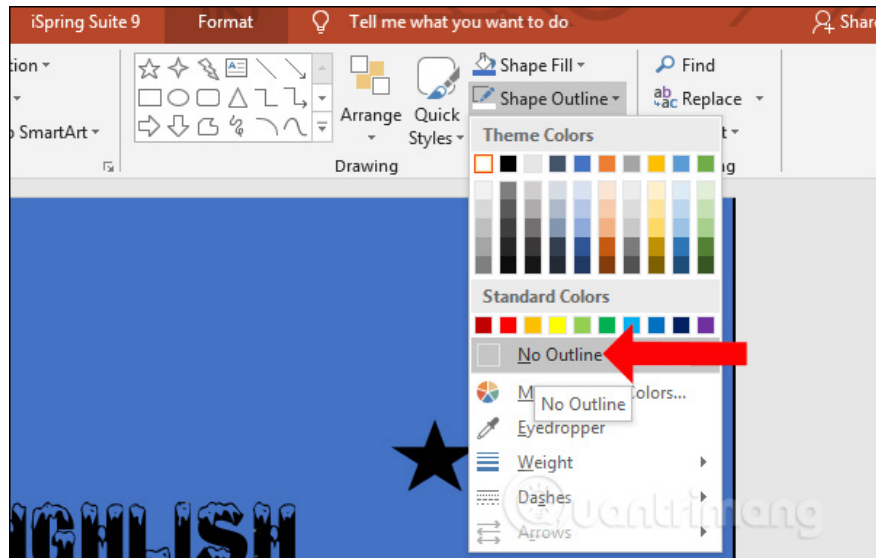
iSpring Suite 9
Format
Tell me what you want to do
Share

tion
SmartArt

Arrange
Quick Styles
Drawing

Shape Fill
Shape Outline
Find
Replace

Theme Colors
Standard Colors
No Outline
More Outline Colors...
No Outline
Eyedropper
Weight
Dashes
Arrows

NGLISH

Quantrimang